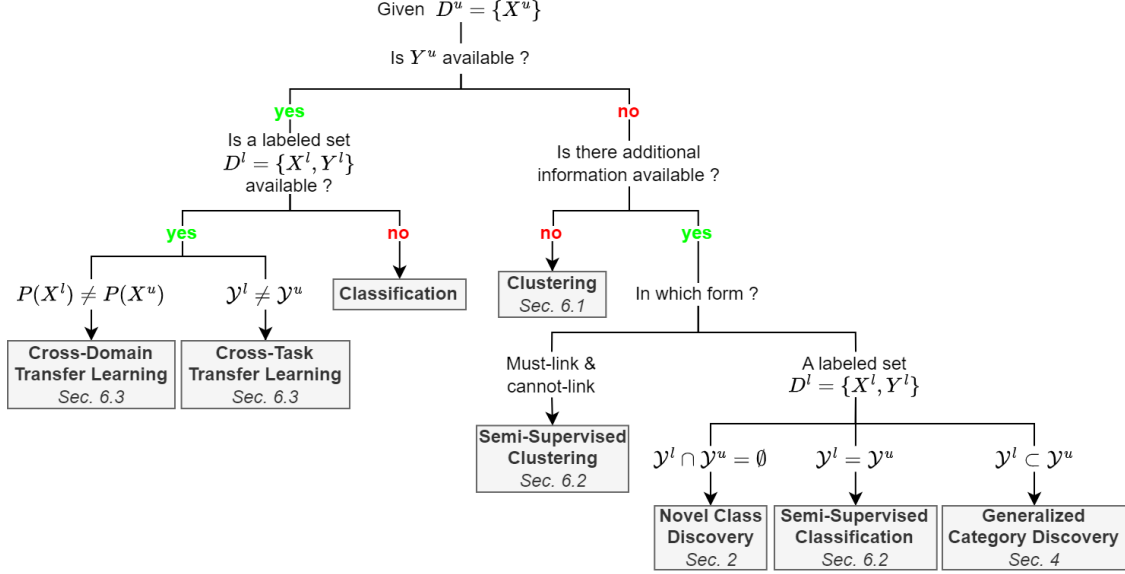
Given $D^u = \{X^u\}$

Is $Y^u$ available ?

yes

Is a labeled set $D^l = \{X^l, Y^l\}$ available ?

yes

$P(X^l) \neq P(X^u)$

Cross-Domain Transfer Learning
Sec. 6.3

$\mathcal{Y}^l \neq \mathcal{Y}^u$

Cross-Task Transfer Learning
Sec. 6.3

no

Classification

no

Is there additional information available ?

no

Clustering
Sec. 6.1

yes

In which form ?

Must-link & cannot-link

Semi-Supervised Clustering
Sec. 6.2

A labeled set $D^l = \{X^l, Y^l\}$

$\mathcal{Y}^l \cap \mathcal{Y}^u = \emptyset$

Novel Class Discovery
Sec. 2

$\mathcal{Y}^l = \mathcal{Y}^u$

Semi-Supervised Classification
Sec. 6.2

$\mathcal{Y}^l \subset \mathcal{Y}^u$

Generalized Category Discovery
Sec. 4